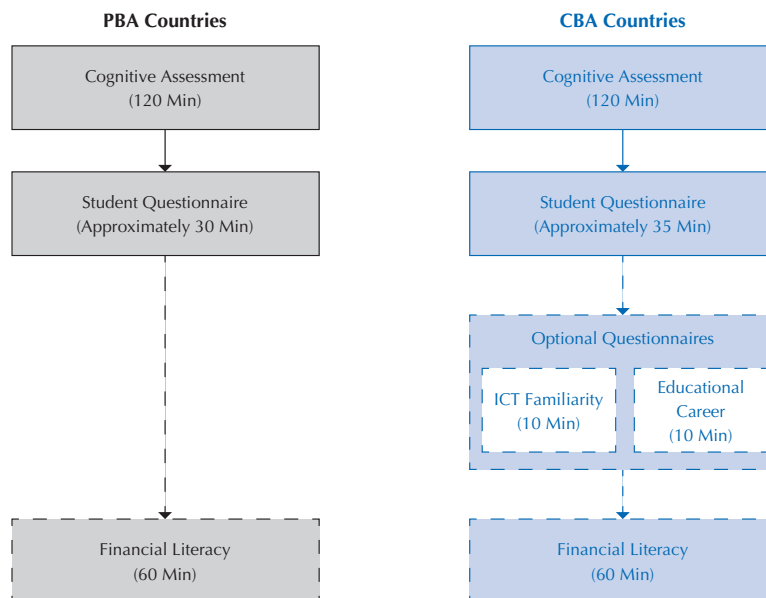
PBA Countries

Cognitive Assessment
(120 Min)

Student Questionnaire
(Approximately 30 Min)

Financial Literacy
(60 Min)

CBA Countries

Cognitive Assessment
(120 Min)

Student Questionnaire
(Approximately 35 Min)

Optional Questionnaires

ICT Familiarity
(10 Min)

Educational
Career
(10 Min)

Financial Literacy
(60 Min)